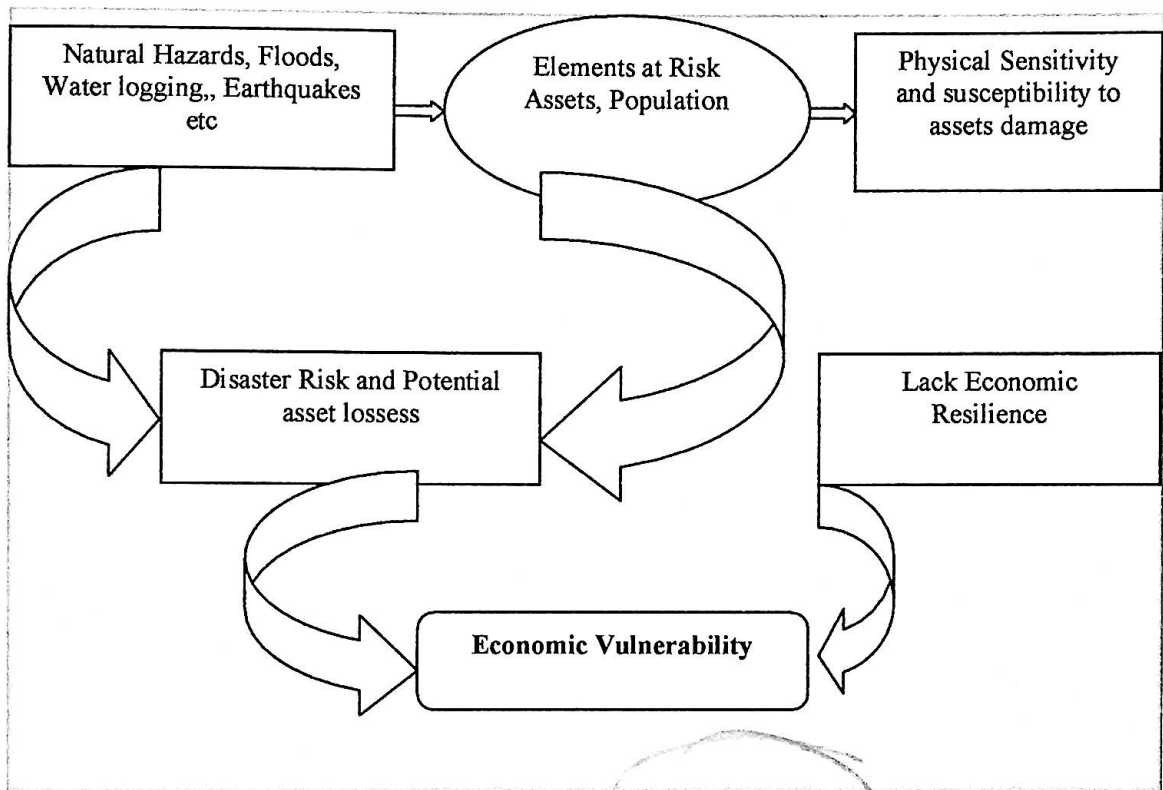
Natural Hazards, Floods, Water logging,, Earthquakes etc

Elements at Risk Assets, Population

Physical Sensitivity and susceptibility to assets damage

Disaster Risk and Potential asset lossess

Lack Economic Resilience

Economic Vulnerability